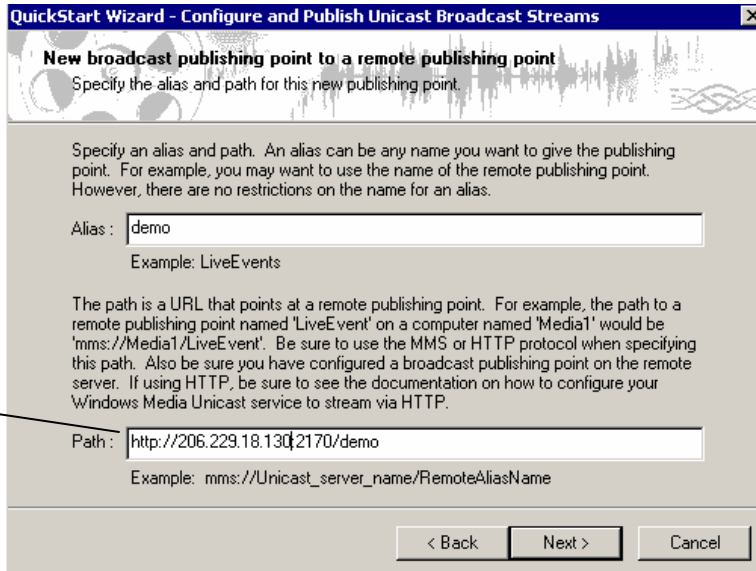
QuickStart Wizard - Configure and Publish Unicast Broadcast Streams

New broadcast publishing point to a remote publishing point

Specify the alias and path for this new publishing point.

Specify an alias and path. An alias can be any name you want to give the publishing point. For example, you may want to use the name of the remote publishing point. However, there are no restrictions on the name for an alias.

Alias : demo

Example: LiveEvents

The path is a URL that points at a remote publishing point. For example, the path to a remote publishing point named 'LiveEvent' on a computer named 'Media1' would be 'mms://Media1/LiveEvent'. Be sure to use the MMS or HTTP protocol when specifying this path. Also be sure you have configured a broadcast publishing point on the remote server. If using HTTP, be sure to see the documentation on how to configure your Windows Media Unicast service to stream via HTTP.

Path : http://206.229.18.130:2170/demo

Example: mms://Unicast_server_name/RemoteAliasName

< Back Next > Cancel